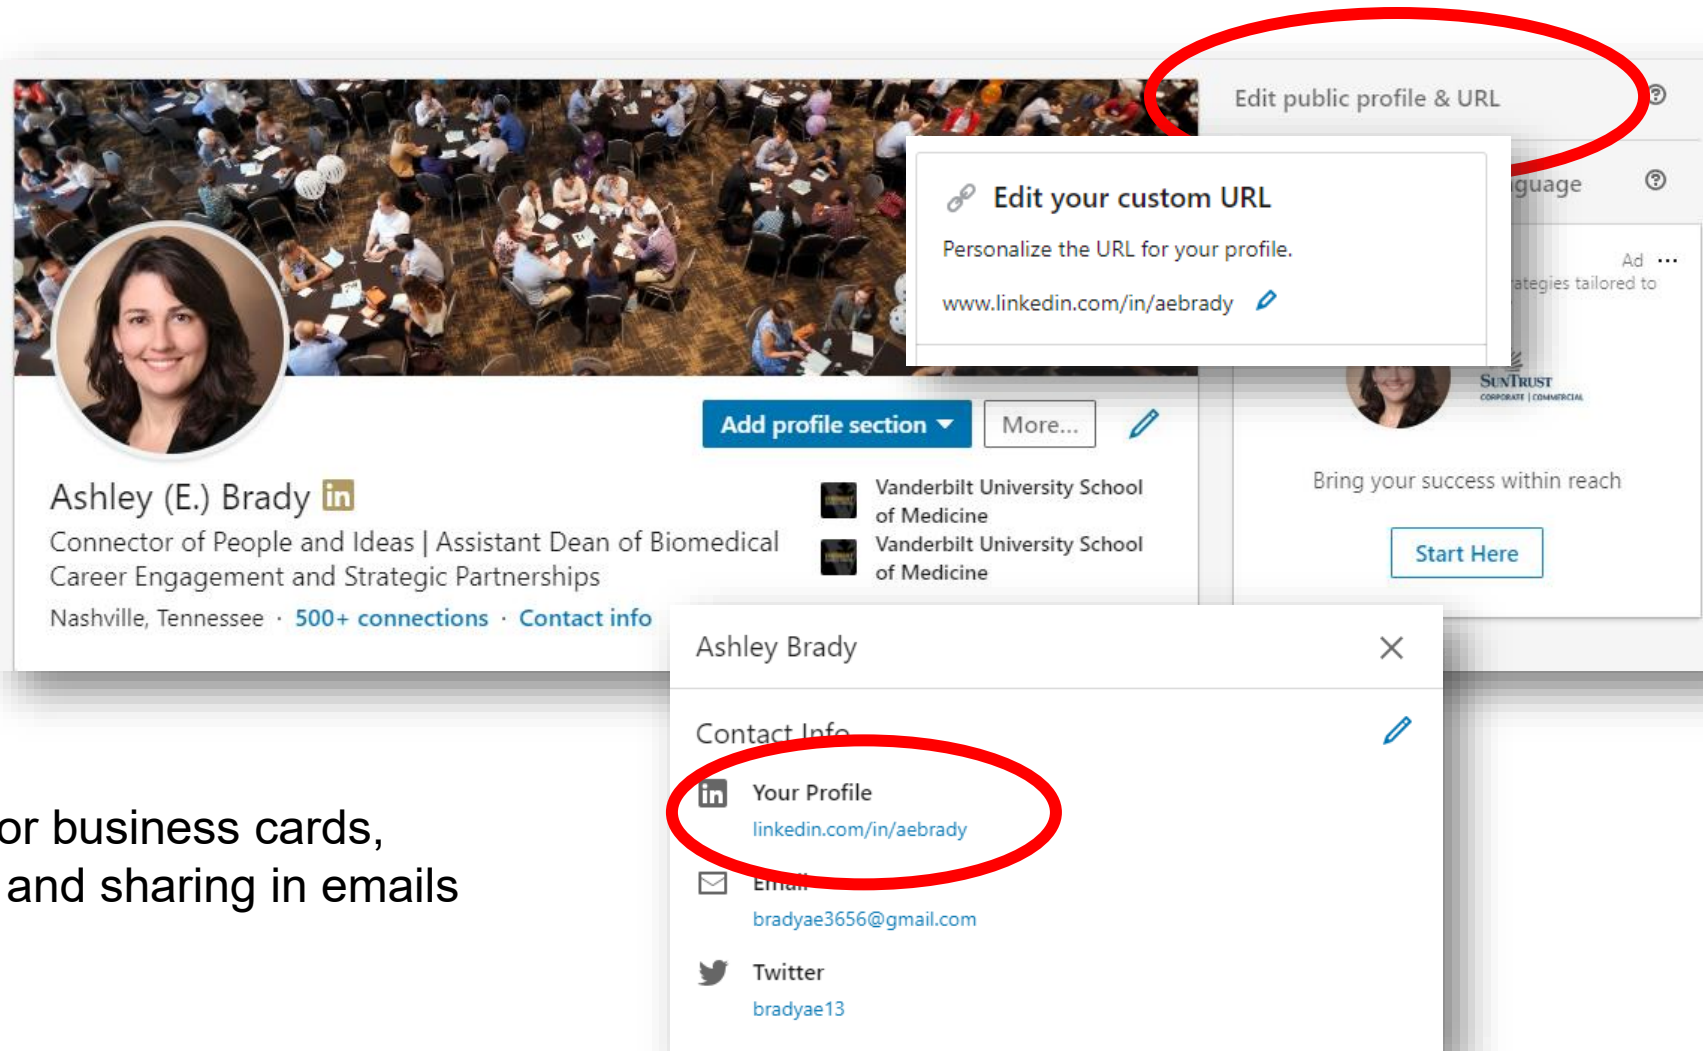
Edit public profile & URL

Edit your custom URL

Personalize the URL for your profile.

www.linkedin.com/in/aebrady

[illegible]guage

Ad ...

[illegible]ategies tailored to

SunTrust
CORPORATE | COMMERCIAL

Bring your success within reach

Start Here

Add profile section

More...

Ashley (E.) Brady

Connector of People and Ideas | Assistant Dean of Biomedical Career Engagement and Strategic Partnerships

Nashville, Tennessee · 500+ connections · Contact info

Vanderbilt University School of Medicine

Vanderbilt University School of Medicine

Ashley Brady

Contact Info

Your Profile
linkedin.com/in/aebrady

Email
bradyae3656@gmail.com

Twitter
bradyae13

or business cards, and sharing in emails